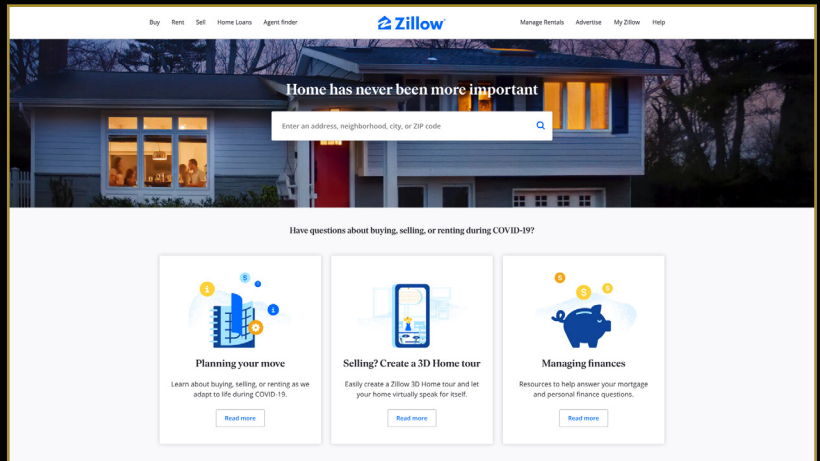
Buy Rent Sell Home Loans Agent finder

Zillow

Manage Rentals Advertise My Zillow Help

Home has never been more important

Enter an address, neighborhood, city, or ZIP code

Have questions about buying, selling, or renting during COVID-19?

Planning your move

Learn about buying, selling, or renting as we adapt to life during COVID-19.

Read more

Selling? Create a 3D Home tour

Easily create a Zillow 3D Home tour and let your home virtually speak for itself.

Read more

Managing finances

Resources to help answer your mortgage and personal finance questions.

Read more